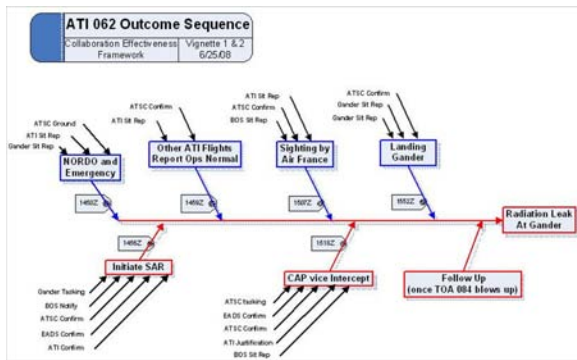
ATI 062 Outcome Sequence
Collaboration Effectiveness Framework
Vignette 1 & 2
6/25/08

ATSC Ground
ATI Sit Rep
Gander Sit Rep
NORDO and Emergency
1450Z

ATSC Confirm
ATI Sit Rep
Other ATI Flights Report Ops Normal
1459Z

ATI Sit Rep
ATSC Confirm
BOS Sit Rep
Sighting by Air France
1507Z

ATSC Confirm
Gander Sit Rep
Gander Sit Rep
Landing Gander
1553Z

Radiation Leak At Gander

1456Z
Initiate SAR
Gander Tasking
BOS Notify
ATSC Confirm
EADS Confirm
ATI Confirm

1516Z
CAP vice Intercept
ATSC tasking
EADS Confirm
ATSC Confirm
ATI Justification
BOS Sit Rep

Follow Up
(once TOA 084 blows up)